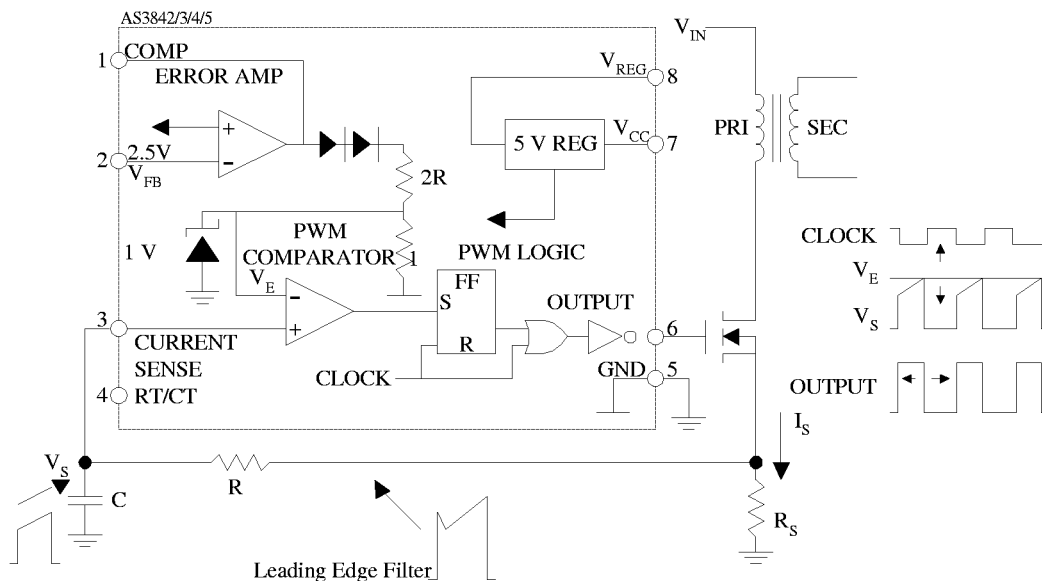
AS3842/3/4/5

1 COMP
ERROR AMP
+
–
2 2.5V
$V_{FB}$
2R
PWM
COMPARATOR
1
1 V
$V_E$
–
+
3 CURRENT SENSE
4 RT/CT
CLOCK
PWM LOGIC
FF
S
R
OUTPUT
$V_{REG}$ 8
5 V REG
$V_{CC}$ 7
6
GND 5
$V_{IN}$
PRI
SEC
CLOCK
$V_E$
$V_S$
OUTPUT
$I_S$
$V_S$
C
R
$R_S$
Leading Edge Filter